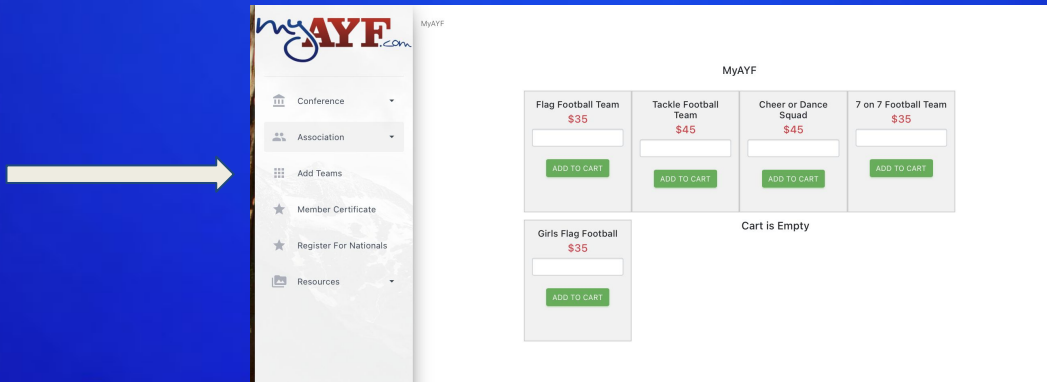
myAYF.com

Conference
Association
Add Teams
Member Certificate
Register For Nationals
Resources

MyAYF

MyAYF

Flag Football Team
$35
ADD TO CART

Tackle Football Team
$45
ADD TO CART

Cheer or Dance Squad
$45
ADD TO CART

7 on 7 Football Team
$35
ADD TO CART

Girls Flag Football
$35
ADD TO CART

Cart is Empty